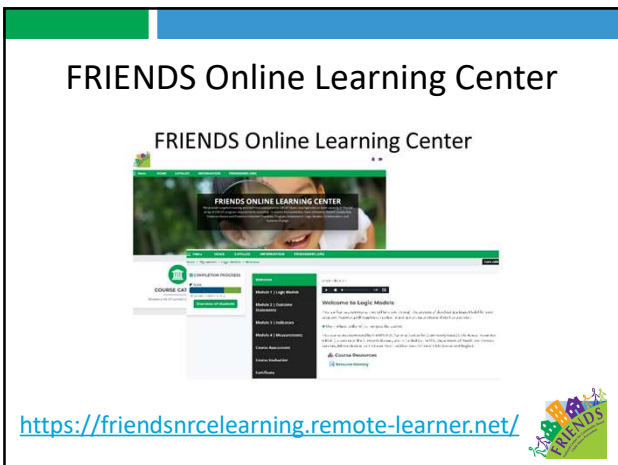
FRIENDS Online Learning Center

FRIENDS Online Learning Center

FRIENDS ONLINE LEARNING CENTER

COURSE CAT

COMPLETION PROCESS

Welcome

Module 1 | Logic Models

Module 2 | Outcome Statements

Module 3 | Indicators

Module 4 | Measurement

Course Assessment

Course Evaluation

Certificate

Welcome to Logic Models

Course Resources

https://friendsnrcelearning.remote-learner.net/

FRIENDS